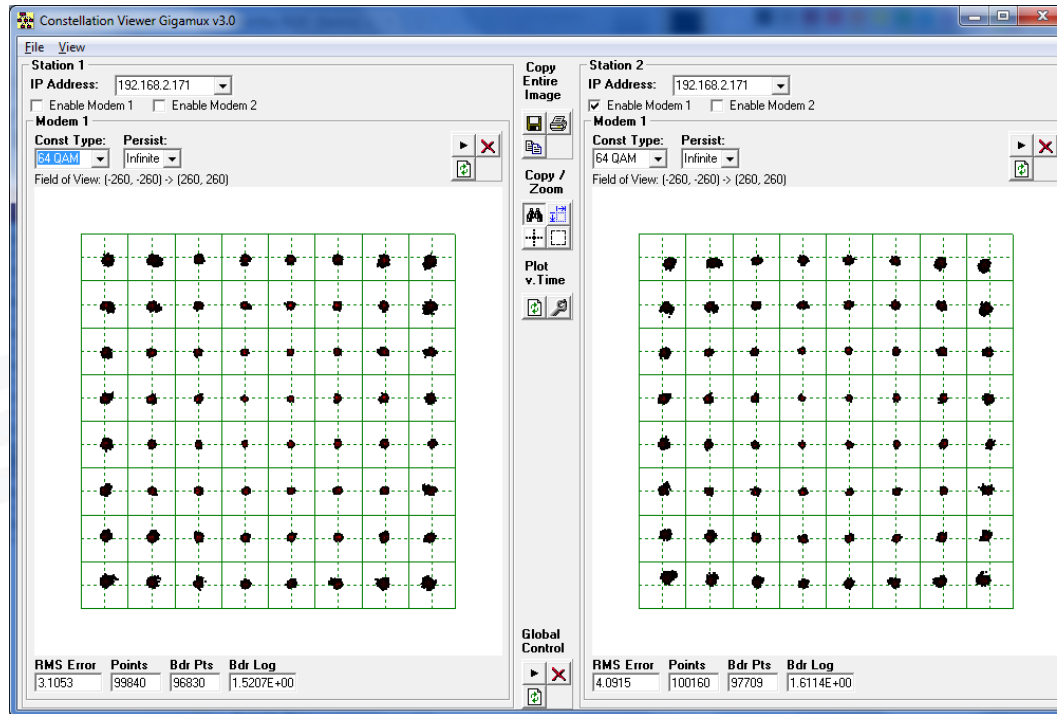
Constellation Viewer Gigamux v3.0

File View

Station 1
IP Address: 192.168.2.171
Enable Modem 1 Enable Modem 2
Modem 1
Const Type: 64 QAM
Persist: Infinite
Field of View: (-260, -260) -> (260, 260)

RMS Error 3.1053
Points 99840
Bdr Pts 96830
Bdr Log 1.5207E+00

Copy Entire Image

Copy / Zoom

Plot v.Time

Global Control

Station 2
IP Address: 192.168.2.171
Enable Modem 1 Enable Modem 2
Modem 1
Const Type: 64 QAM
Persist: Infinite
Field of View: (-260, -260) -> (260, 260)

RMS Error 4.0915
Points 100160
Bdr Pts 97709
Bdr Log 1.6114E+00